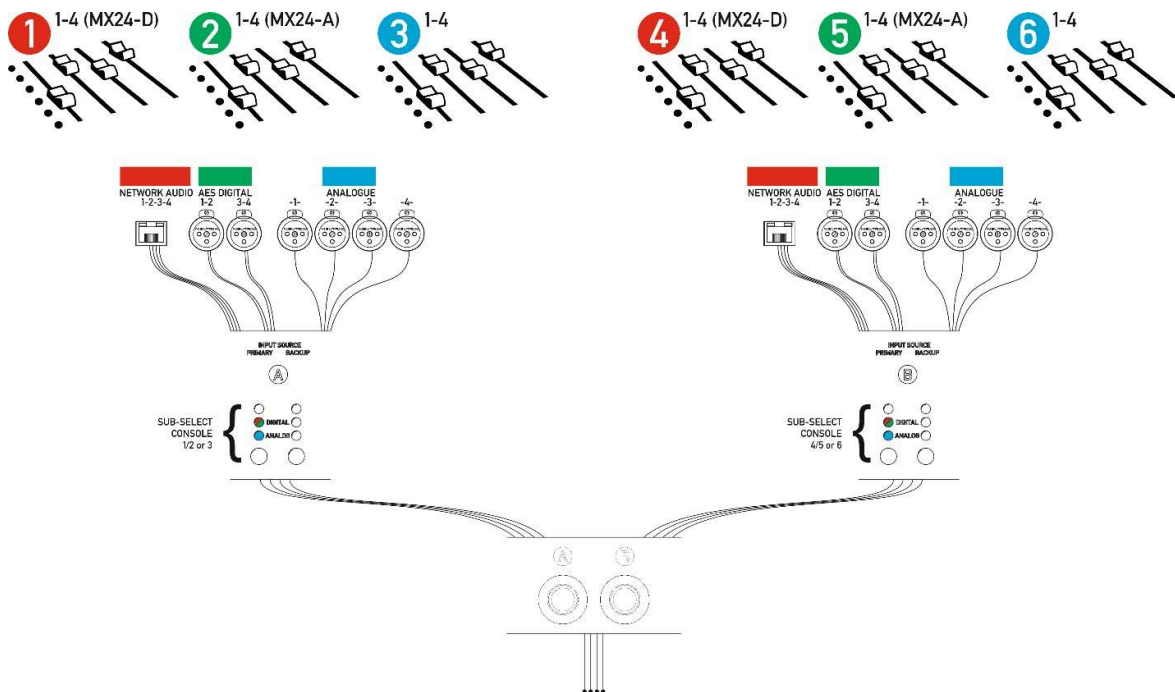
1 1-4 (MX24-D)
2 1-4 (MX24-A)
3 1-4
4 1-4 (MX24-D)
5 1-4 (MX24-A)
6 1-4

NETWORK AUDIO 1-2-3-4
AES DIGITAL 1-2 3-4
ANALOGUE -1- -2- -3- -4-

INPUT SOURCE
PRIMARY BACKUP
A

SUB-SELECT CONSOLE 1/2 or 3
DIGITAL
ANALOG

NETWORK AUDIO 1-2-3-4
AES DIGITAL 1-2 3-4
ANALOGUE -1- -2- -3- -4-

INPUT SOURCE
PRIMARY BACKUP
B

SUB-SELECT CONSOLE 4/5 or 6
DIGITAL
ANALOG

A B